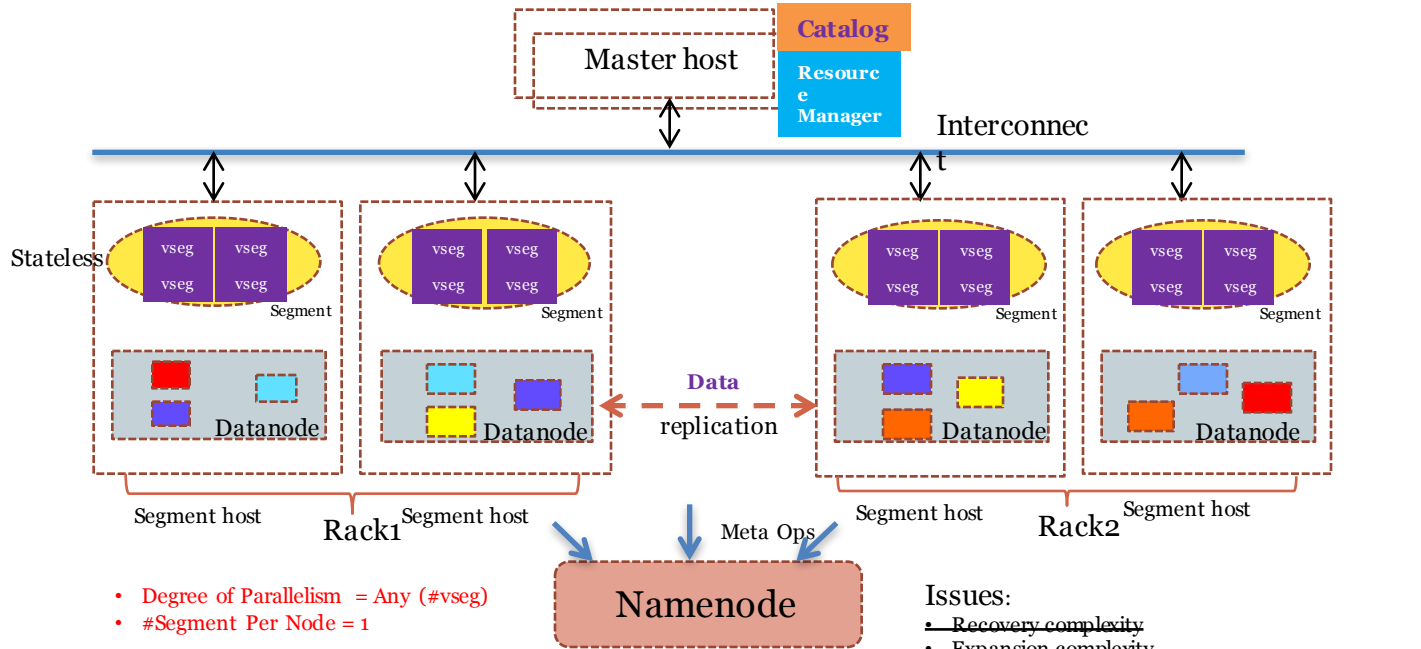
Master host

Catalog

Resource Manager

Interconnect

Stateless

vseg vseg vseg vseg

Segment

vseg vseg vseg vseg

Segment

vseg vseg vseg vseg

Segment

vseg vseg vseg vseg

Segment

Datanode

Datanode

Data replication

Datanode

Datanode

Segment host

Rack1

Segment host

Segment host

Rack2

Segment host

Meta Ops

Namenode

• Degree of Parallelism = Any (#vseg)
• #Segment Per Node = 1

Issues:
• Recovery complexity
• Expansion complexity